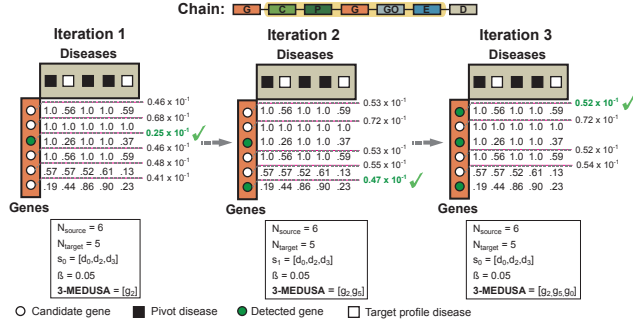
Chain: G C P G GO E D

Iteration 1
Diseases

| 1.0 | .56 | 1.0 | 1.0 | .59 |
|---|---|---|---|---|
| 1.0 | 1.0 | 1.0 | 1.0 | 1.0 |
| 1.0 | .26 | 1.0 | 1.0 | .37 |
| 1.0 | .56 | 1.0 | 1.0 | .59 |
| .57 | .57 | .52 | .61 | .13 |
| .19 | .44 | .86 | .90 | .23 |

0.46 x $10^{-1}$
0.68 x $10^{-1}$
0.25 x $10^{-1}$
0.46 x $10^{-1}$
0.48 x $10^{-1}$
0.41 x $10^{-1}$

Genes

$N_{source}$ = 6
$N_{target}$ = 5
$s_0$ = [$d_0$,$d_2$,$d_3$]
ß = 0.05
3-MEDUSA = [$g_2$]

Iteration 2
Diseases

| 1.0 | .56 | 1.0 | 1.0 | .59 |
|---|---|---|---|---|
| 1.0 | 1.0 | 1.0 | 1.0 | 1.0 |
| 1.0 | .26 | 1.0 | 1.0 | .37 |
| 1.0 | .56 | 1.0 | 1.0 | .59 |
| .57 | .57 | .52 | .61 | .13 |
| .19 | .44 | .86 | .90 | .23 |

0.53 x $10^{-1}$
0.72 x $10^{-1}$
0.53 x $10^{-1}$
0.55 x $10^{-1}$
0.47 x $10^{-1}$

Genes

$N_{source}$ = 6
$N_{target}$ = 5
$s_1$ = [$d_0$,$d_2$,$d_3$]
ß = 0.05
3-MEDUSA = [$g_2$,$g_5$]

Iteration 3
Diseases

| 1.0 | .56 | 1.0 | 1.0 | .59 |
|---|---|---|---|---|
| 1.0 | 1.0 | 1.0 | 1.0 | 1.0 |
| 1.0 | .26 | 1.0 | 1.0 | .37 |
| 1.0 | .56 | 1.0 | 1.0 | .59 |
| .57 | .57 | .52 | .61 | .13 |
| .19 | .44 | .86 | .90 | .23 |

0.52 x $10^{-1}$
0.72 x $10^{-1}$
0.52 x $10^{-1}$
0.54 x $10^{-1}$

Genes

$N_{source}$ = 6
$N_{target}$ = 5
$s_0$ = [$d_0$,$d_2$,$d_3$]
ß = 0.05
3-MEDUSA = [$g_2$,$g_5$,$g_0$]

Candidate gene   Pivot disease   Detected gene   Target profile disease